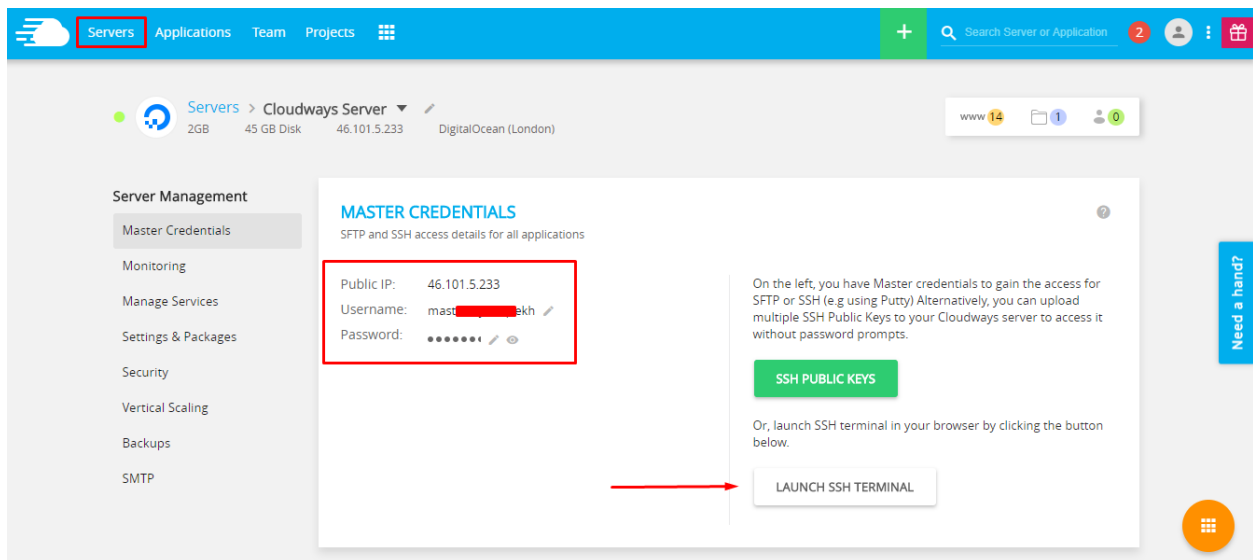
Servers Applications Team Projects

+ Search Server or Application 2

Servers > Cloudways Server

2GB 45 GB Disk 46.101.5.233 DigitalOcean (London)

www 14 1 0

Server Management

Master Credentials

Monitoring

Manage Services

Settings & Packages

Security

Vertical Scaling

Backups

SMTP

MASTER CREDENTIALS

SFTP and SSH access details for all applications

Public IP: 46.101.5.233

Username: mast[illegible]ekh

Password: ●●●●●●●

On the left, you have Master credentials to gain the access for SFTP or SSH (e.g using Putty) Alternatively, you can upload multiple SSH Public Keys to your Cloudways server to access it without password prompts.

SSH PUBLIC KEYS

Or, launch SSH terminal in your browser by clicking the button below.

LAUNCH SSH TERMINAL

Need a hand?